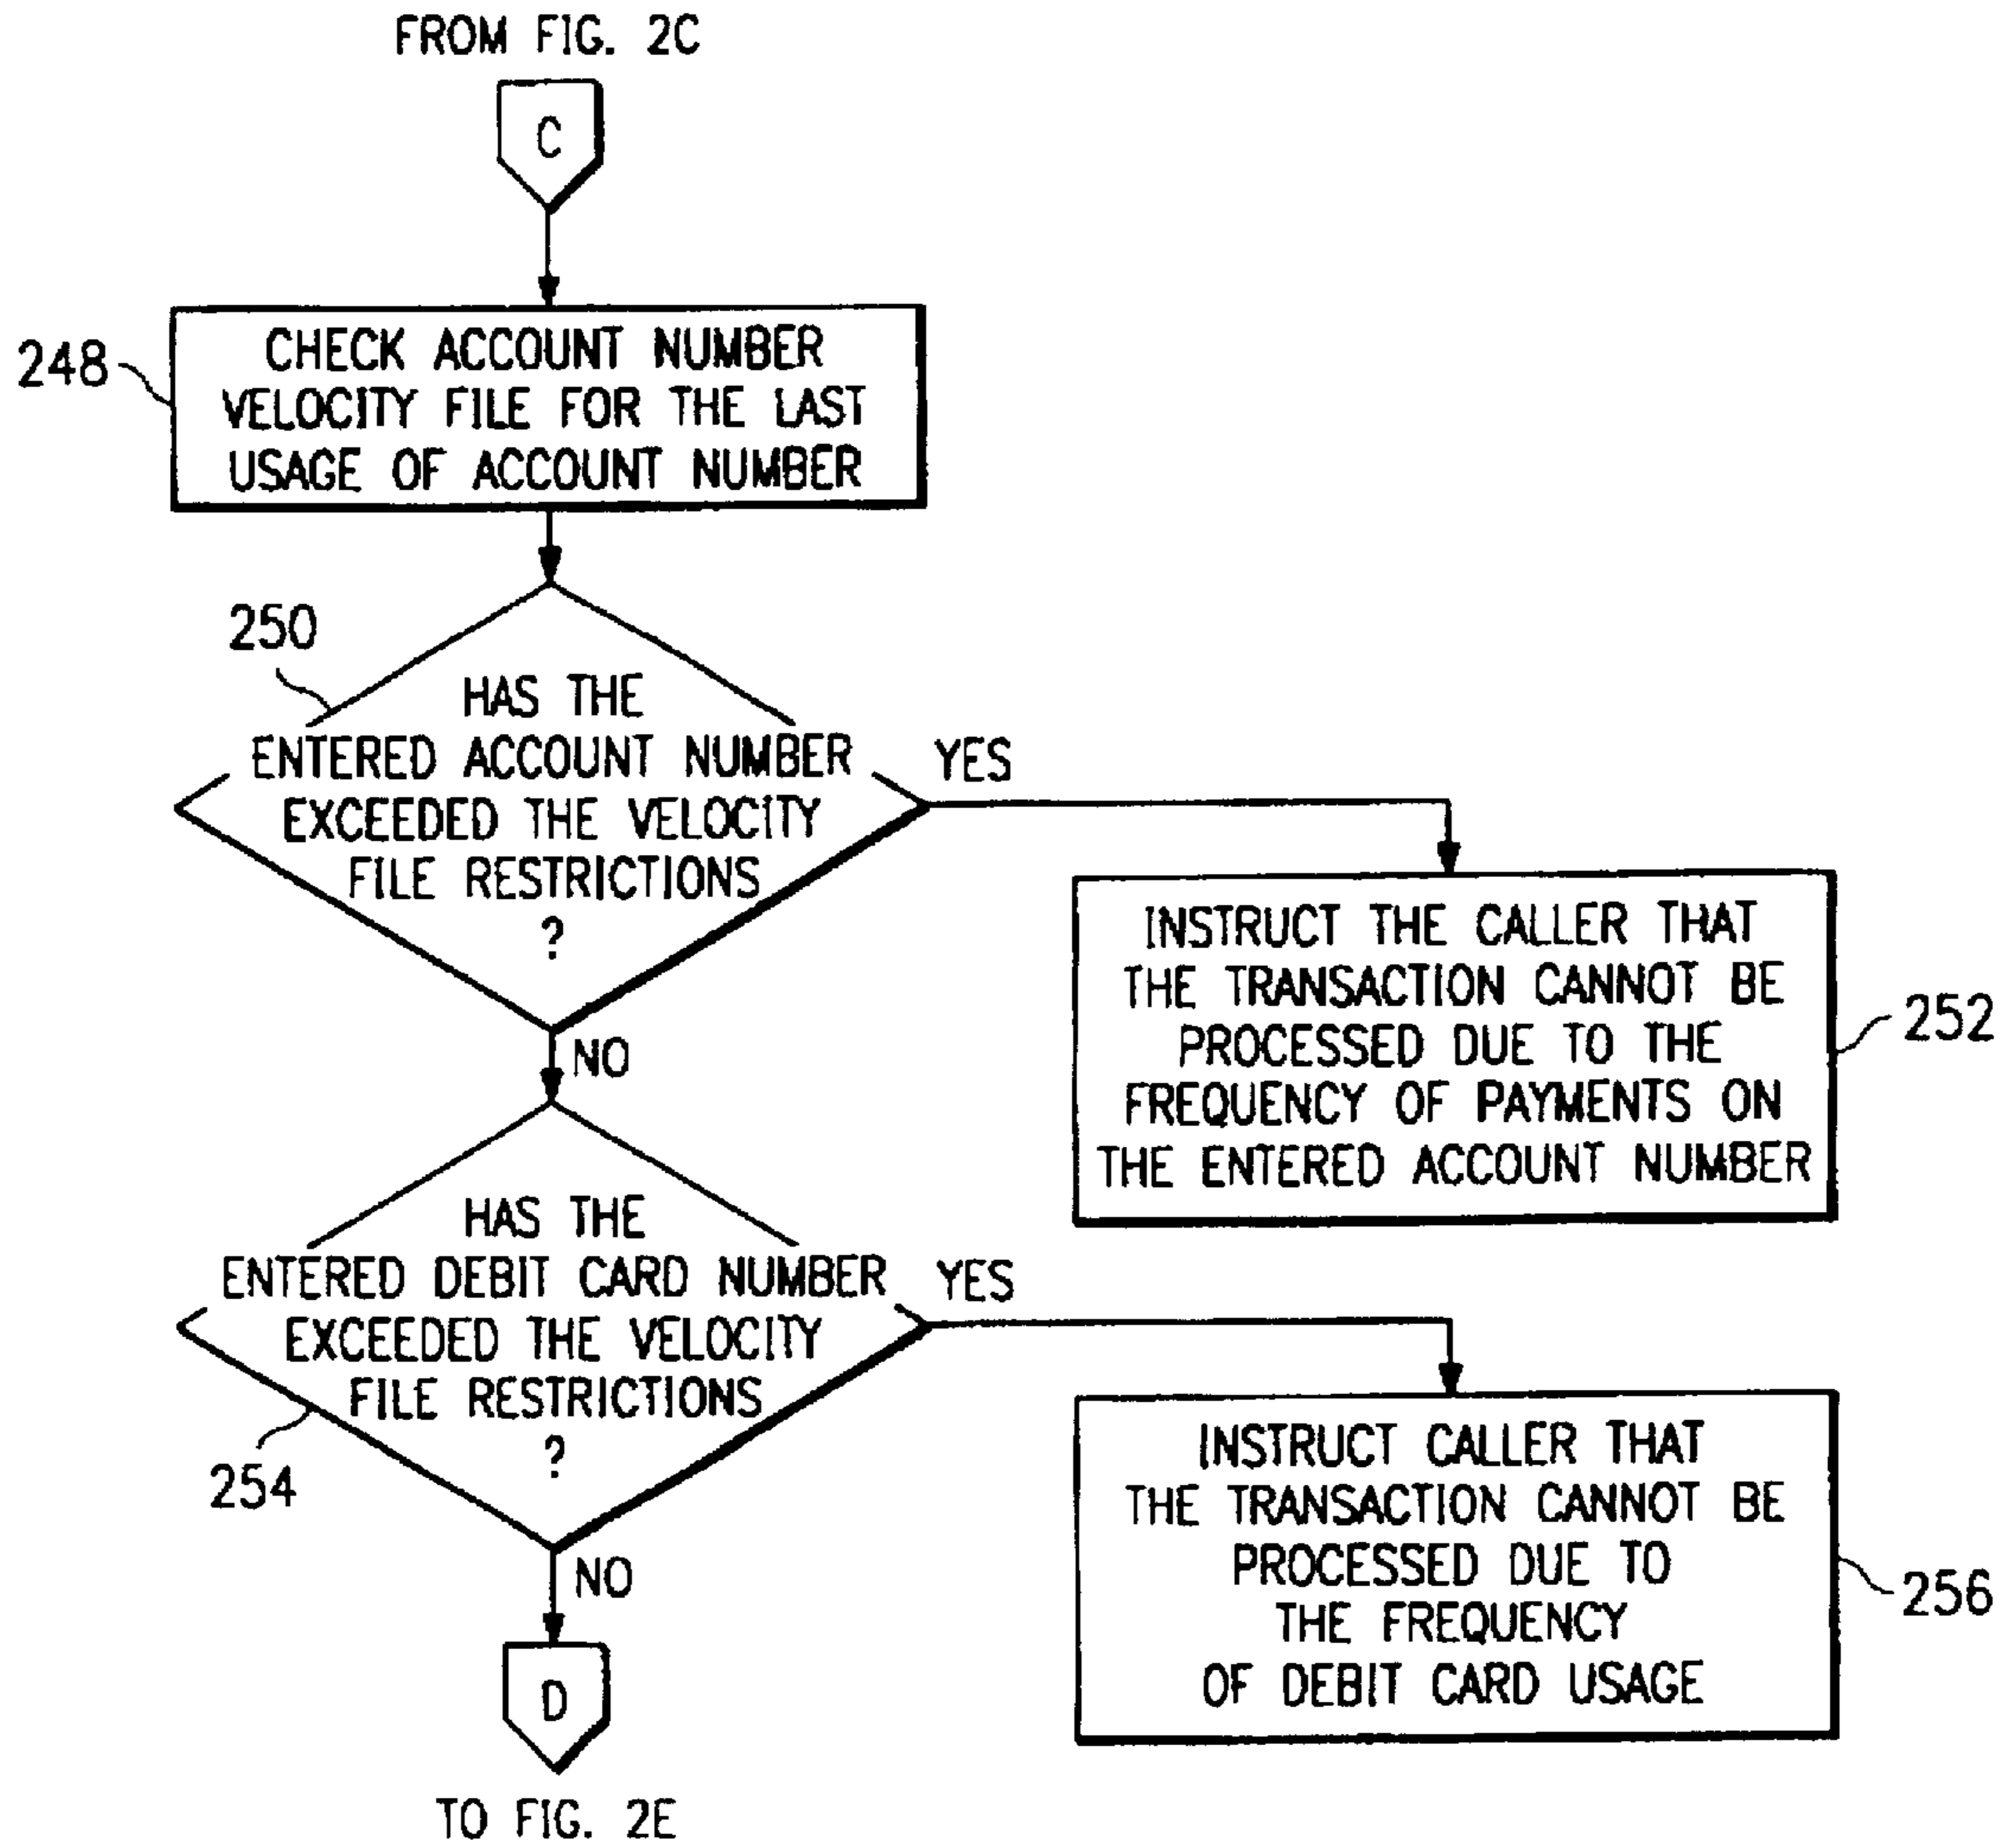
FROM FIG. 2C

C

248

CHECK ACCOUNT NUMBER VELOCITY FILE FOR THE LAST USAGE OF ACCOUNT NUMBER

250

HAS THE ENTERED ACCOUNT NUMBER EXCEEDED THE VELOCITY FILE RESTRICTIONS ?

YES

INSTRUCT THE CALLER THAT THE TRANSACTION CANNOT BE PROCESSED DUE TO THE FREQUENCY OF PAYMENTS ON THE ENTERED ACCOUNT NUMBER

252

NO

HAS THE ENTERED DEBIT CARD NUMBER EXCEEDED THE VELOCITY FILE RESTRICTIONS ?

YES

254

INSTRUCT CALLER THAT THE TRANSACTION CANNOT BE PROCESSED DUE TO THE FREQUENCY OF DEBIT CARD USAGE

256

NO

D

TO FIG. 2E